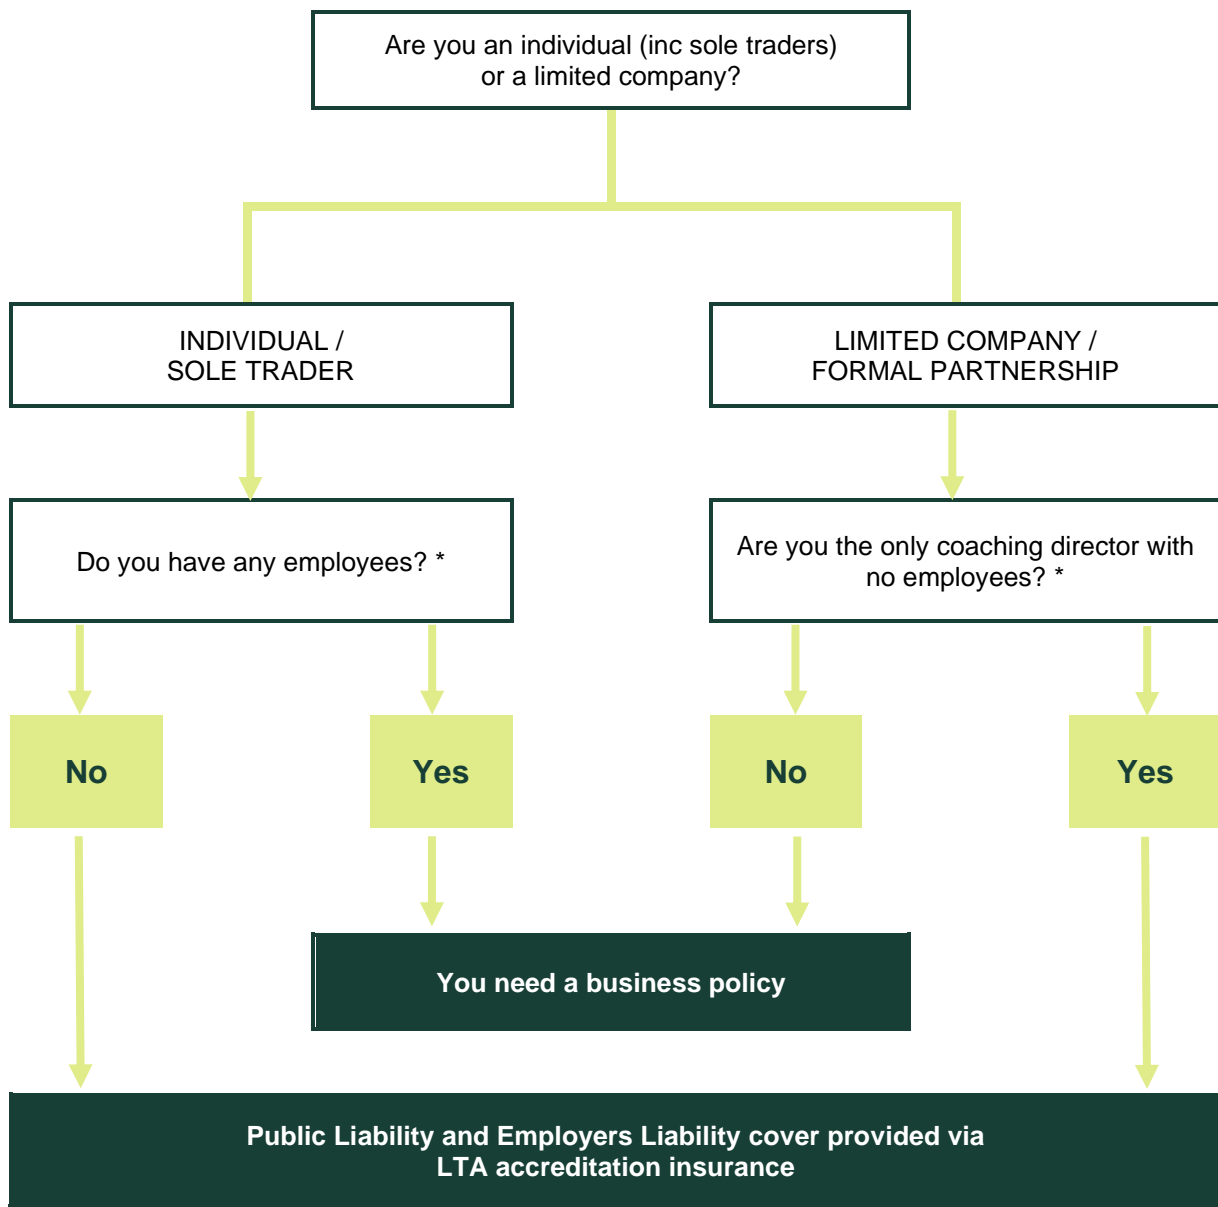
Are you an individual (inc sole traders) or a limited company?

INDIVIDUAL / SOLE TRADER

LIMITED COMPANY / FORMAL PARTNERSHIP

Do you have any employees? *

Are you the only coaching director with no employees? *

No

Yes

No

Yes

You need a business policy

Public Liability and Employers Liability cover provided via LTA accreditation insurance